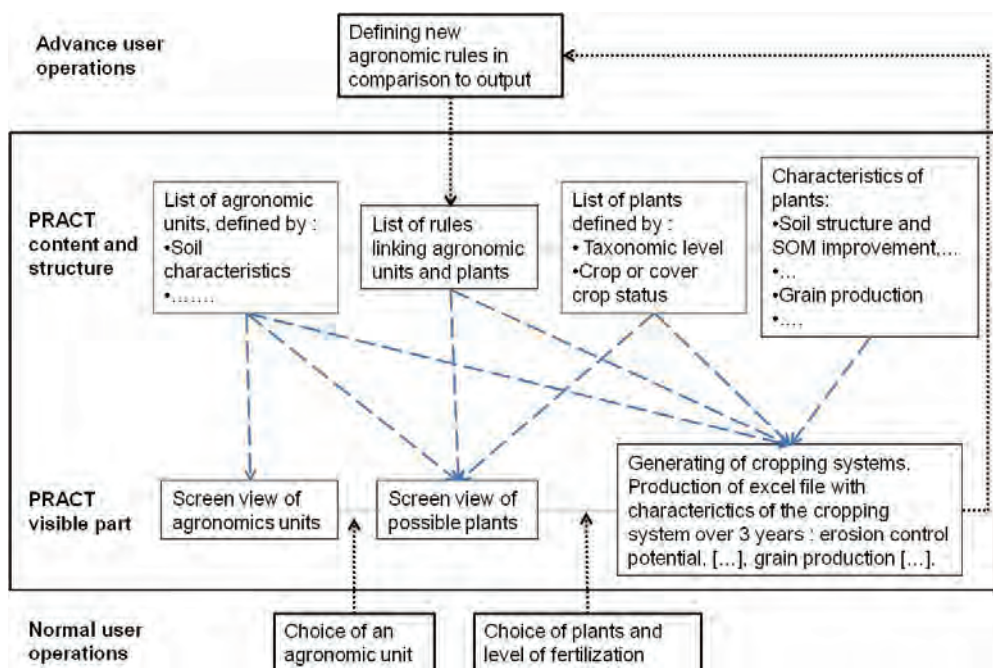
Advance user operations

Defining new agronomic rules in comparison to output

PRACT content and structure

List of agronomic units, defined by :
•Soil characteristics
•.......

List of rules linking agronomic units and plants

List of plants defined by :
• Taxonomic level
•Crop or cover crop status

Characteristics of plants:
•Soil structure and SOM improvement,....
•...
•Grain production
•....

PRACT visible part

Screen view of agronomics units

Screen view of possible plants

Generating of cropping systems. Production of excel file with characterictics of the cropping system over 3 years : erosion control potential, [...], grain production [...].

Normal user operations

Choice of an agronomic unit

Choice of plants and level of fertilization